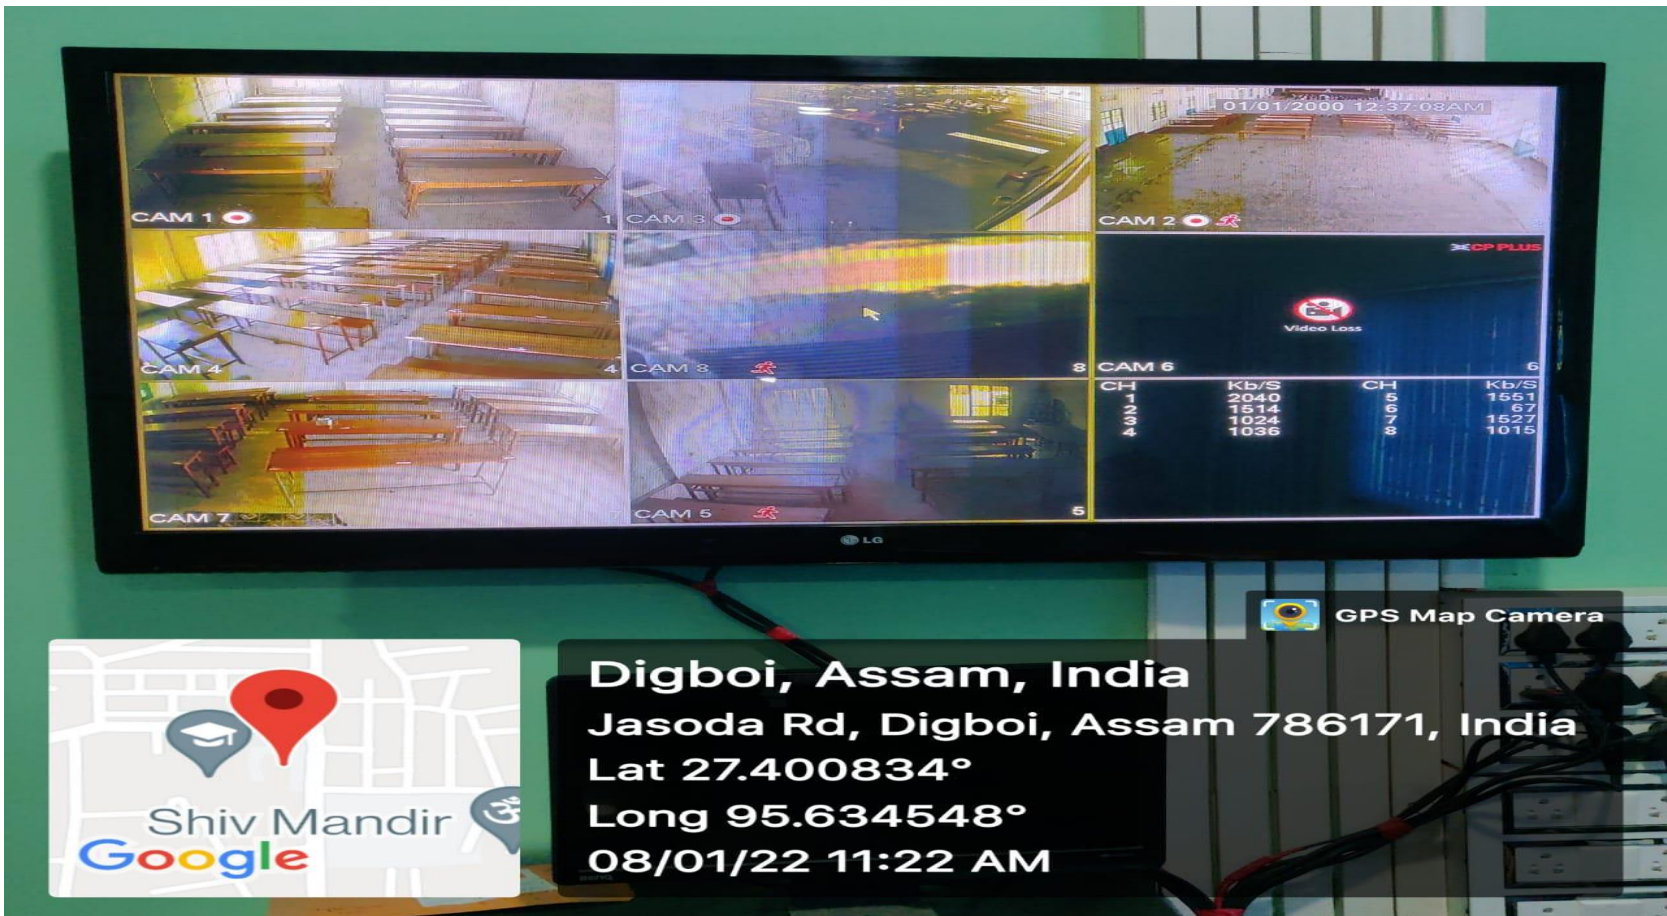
CAM 1
1
CAM 3
01/01/2000 12:37:08AM
CAM 2
CP PLUS
CAM 4
4
CAM 8
8
Video Loss
CAM 6
6

| CH | Kb/S | CH | Kb/S |
|---|---|---|---|
| 1 | 2040 | 5 | 1551 |
| 2 | 1514 | 6 | 67 |
| 3 | 1024 | 7 | 1527 |
| 4 | 1036 | 8 | 1015 |

CAM 7
7
CAM 5
5
LG

GPS Map Camera
Shiv Mandir
Google
Digboi, Assam, India
Jasoda Rd, Digboi, Assam 786171, India
Lat 27.400834°
Long 95.634548°
08/01/22 11:22 AM